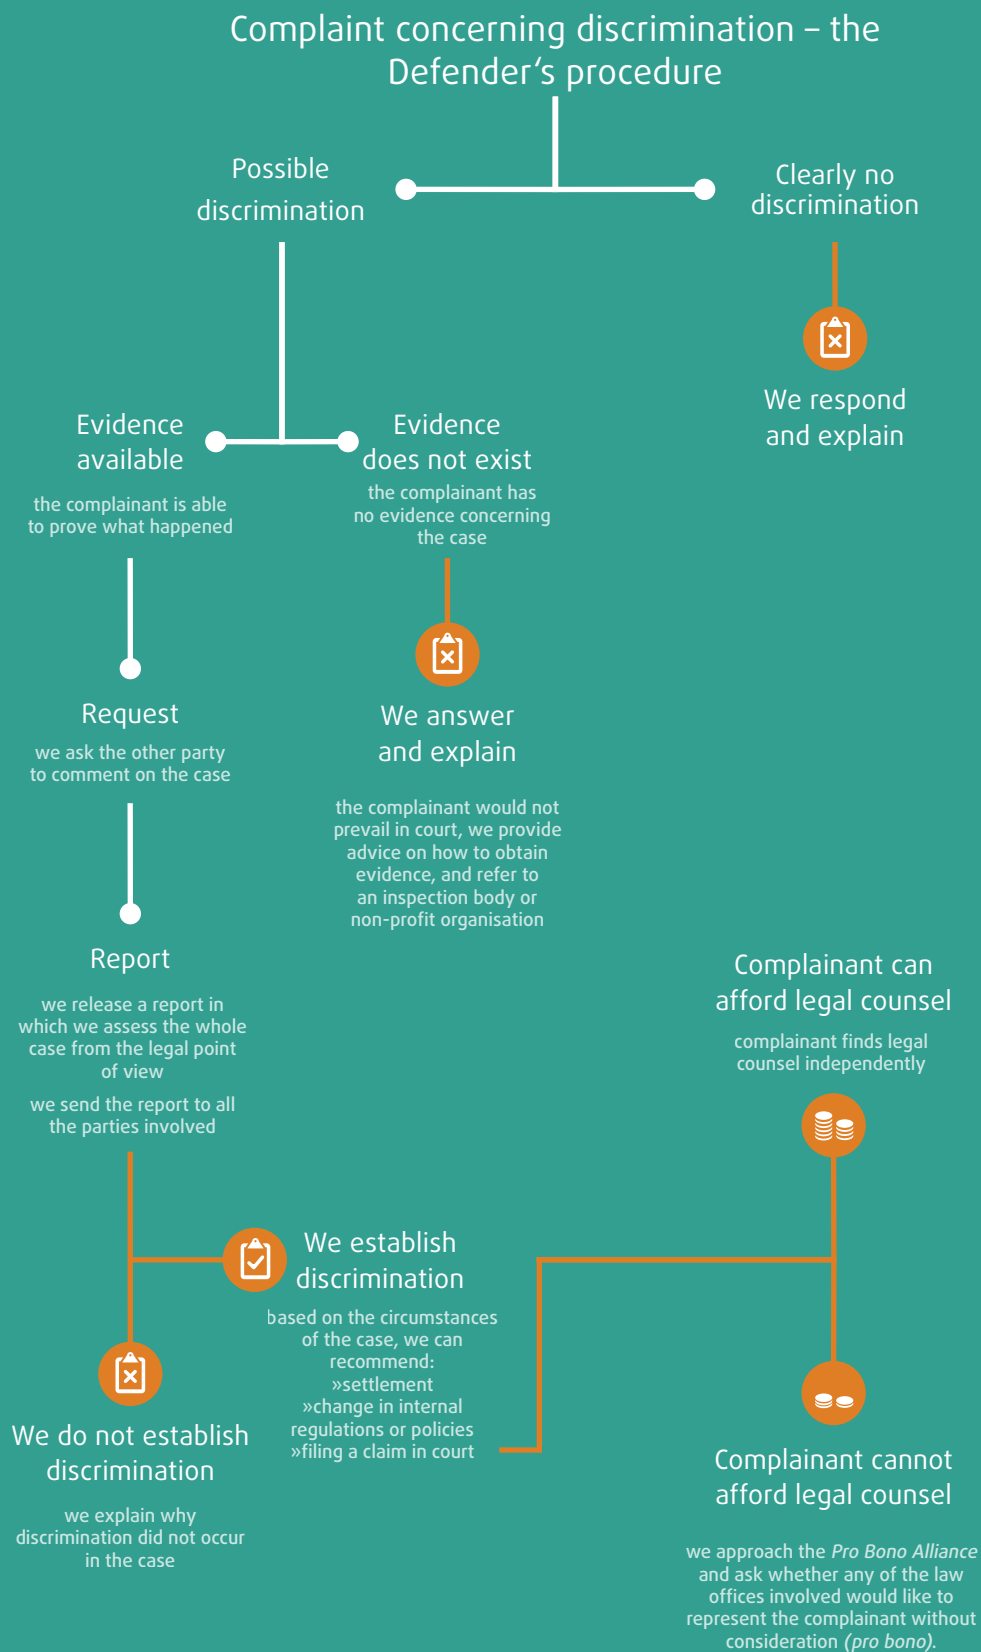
Complaint concerning discrimination – the Defender's procedure

Possible discrimination

Clearly no discrimination

We respond and explain

Evidence available

the complainant is able to prove what happened

Evidence does not exist

the complainant has no evidence concerning the case

We answer and explain

the complainant would not prevail in court, we provide advice on how to obtain evidence, and refer to an inspection body or non-profit organisation

Request

we ask the other party to comment on the case

Report

we release a report in which we assess the whole case from the legal point of view

we send the report to all the parties involved

Complainant can afford legal counsel

complainant finds legal counsel independently

We establish discrimination

based on the circumstances of the case, we can recommend:
»settlement
»change in internal regulations or policies
»filing a claim in court

We do not establish discrimination

we explain why discrimination did not occur in the case

Complainant cannot afford legal counsel

we approach the Pro Bono Alliance and ask whether any of the law offices involved would like to represent the complainant without consideration (pro bono).